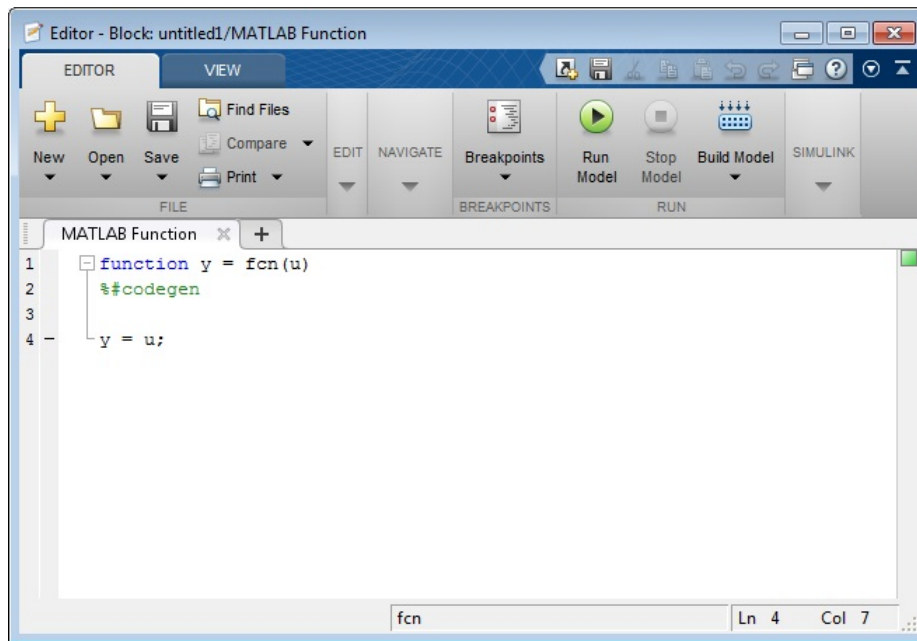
Editor - Block: untitled1/MATLAB Function

EDITOR VIEW

New Open Save Find Files Compare Print FILE

EDIT NAVIGATE

Breakpoints BREAKPOINTS

Run Model Stop Model Build Model RUN

SIMULINK

MATLAB Function ×  +

1 function y = fcn(u)
2 %#codegen
3
4 – y = u;

fcn Ln 4 Col 7